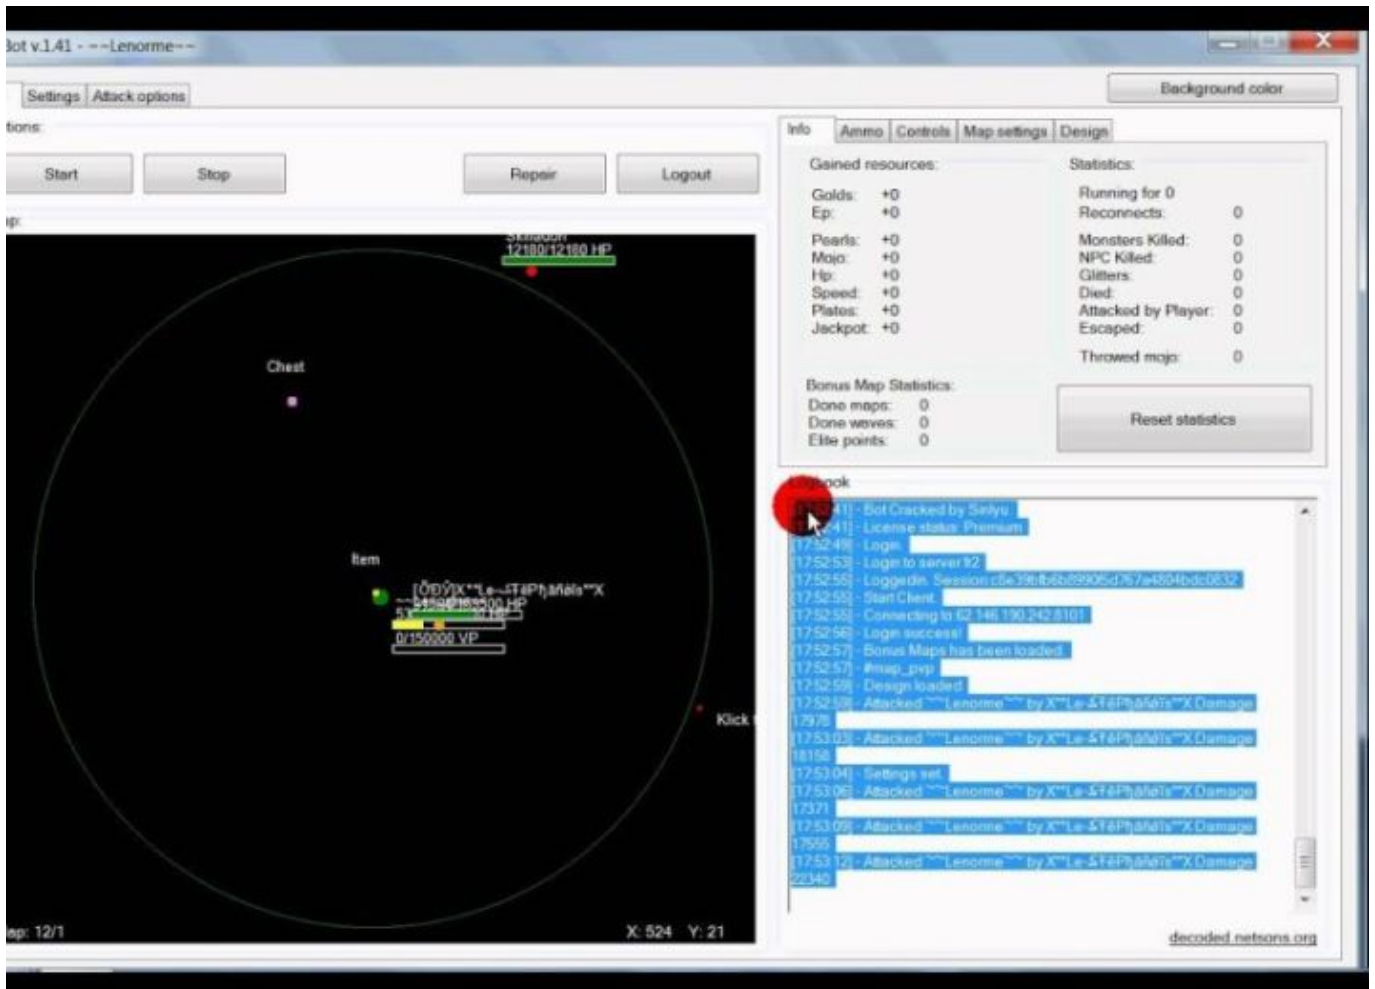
3ot v.1.41 - ~~Lenorme~~

Settings | Attack options

Background color

tions:

Start Stop Repair Logout

Info | Ammo | Controls | Map settings | Design

Gained resources:

Golds: +0
Ep: +0

Pearls: +0
Mojo: +0
Hp: +0
Speed: +0
Plates: +0
Jackpot: +0

Statistics:

Running for 0
Reconnects: 0

Monsters Killed: 0
NPC Killed: 0
Glitters: 0
Died: 0
Attacked by Player: 0
Escaped: 0

Throwed mojo: 0

Bonus Map Statistics:
Done maps: 0
Done waves: 0
Elite points: 0

Reset statistics

ap:

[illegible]
12180/12180 HP

Chest

Item

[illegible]
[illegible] HP
0/150000 VP

Klick

ap: 12/1

X: 524 Y: 21

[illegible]ook

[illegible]41] - Bot Cracked by Seiyu
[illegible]41] - License status: Premium
[17:52:49] - Login
[17:52:53] - Login to server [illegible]
[17:52:55] - Logged in. Session:c6e39bfb6b89906d767a4894bdc0832
[17:52:55] - Start Client
[17:52:55] - Connecting to 62.146.190.242:8101
[17:52:56] - Login success!
[17:52:57] - Bonus Maps has been loaded.
[17:52:57] - #map_pvp
[17:52:59] - Design loaded
[17:52:59] - Attacked ~~Lenorme~~ by X**Le-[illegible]**X Damage 17978
[17:53:03] - Attacked ~~Lenorme~~ by X**Le-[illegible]**X Damage 18158
[17:53:04] - Settings set
[17:53:06] - Attacked ~~Lenorme~~ by X**Le-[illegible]**X Damage 17371
[17:53:09] - Attacked ~~Lenorme~~ by X**Le-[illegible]**X Damage 17555
[17:53:12] - Attacked ~~Lenorme~~ by X**Le-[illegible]**X Damage 22340

decoded.netsons.org